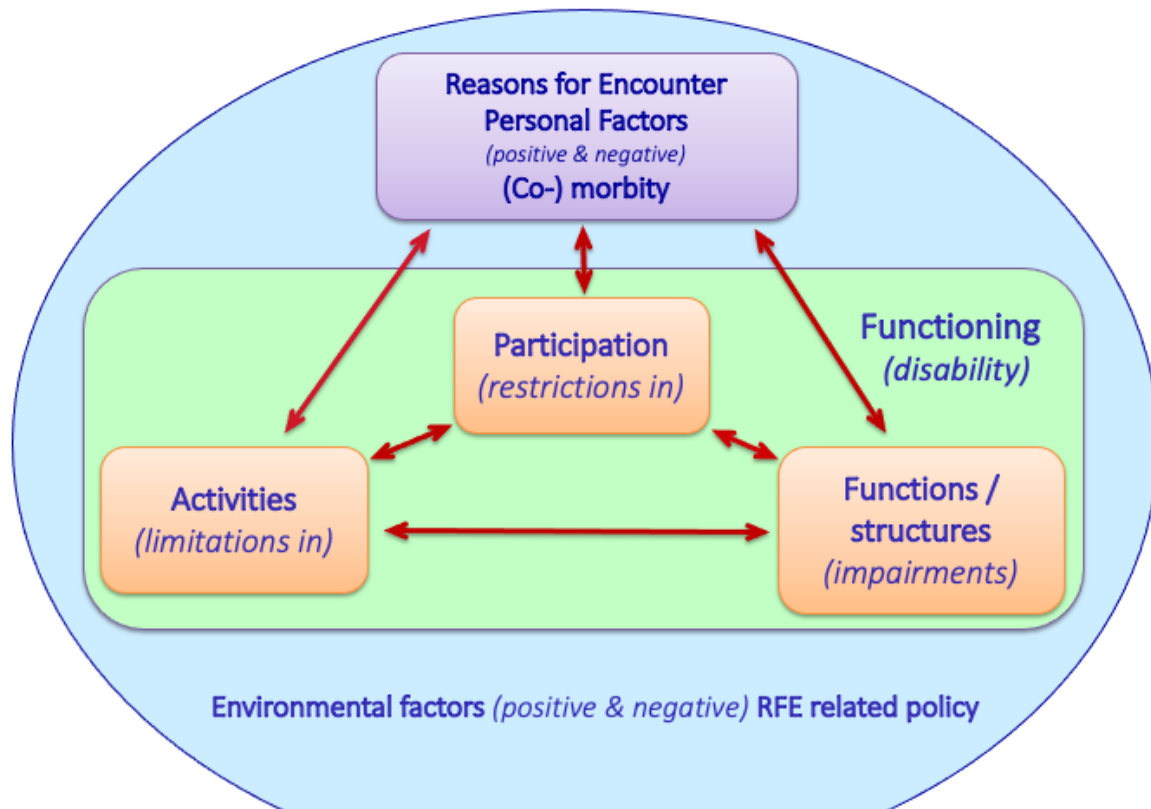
Reasons for Encounter
Personal Factors
(positive & negative)
(Co-) morbity

Functioning
(disability)

Participation
(restrictions in)

Activities
(limitations in)

Functions / structures
(impairments)

Environmental factors (positive & negative) RFE related policy